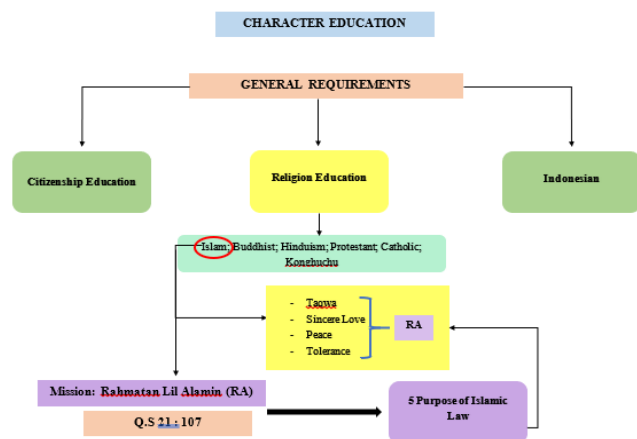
CHARACTER EDUCATION

GENERAL REQUIREMENTS

Citizenship Education

Religion Education

Indonesian

Islam; Buddhist; Hinduism; Protestant; Catholic; Konghuchu

- Taqwa
- Sincere Love
- Peace
- Tolerance

RA

Mission: Rahmatan Lil Alamin (RA)

Q.S 21 : 107

5 Purpose of Islamic Law